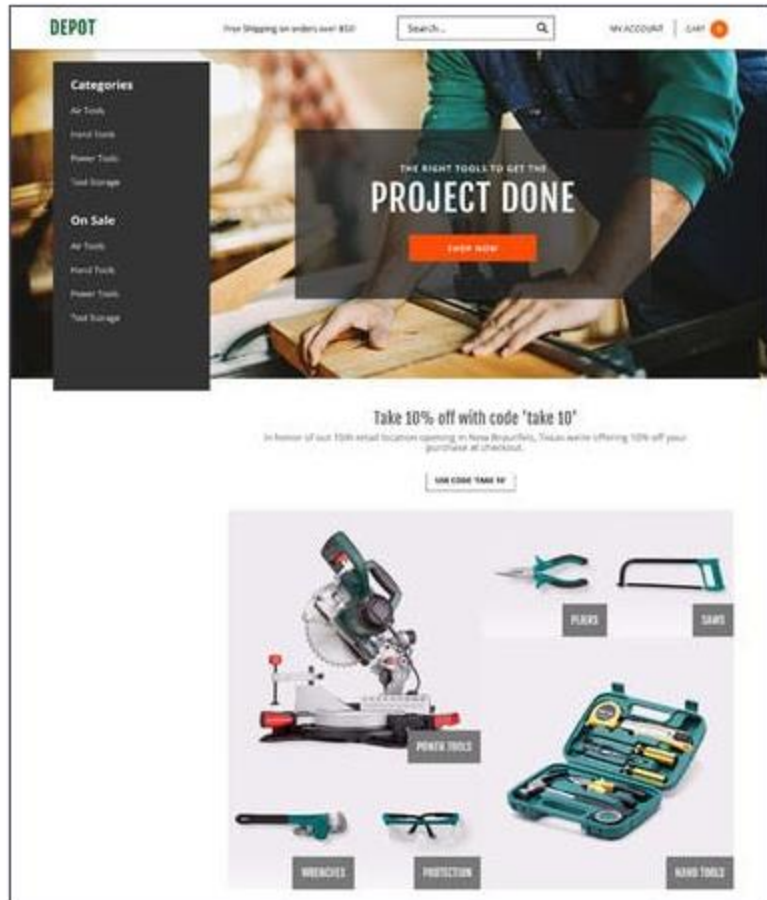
DEPOT

Free Shipping on orders over $50

Search...

MY ACCOUNT | CART 0

Categories

Air Tools

Hand Tools

Power Tools

Tool Storage

On Sale

Air Tools

Hand Tools

Power Tools

Tool Storage

THE RIGHT TOOLS TO GET THE

PROJECT DONE

SHOP NOW

Take 10% off with code 'take 10'

In honor of our 10th retail location opening in New Braunfels, Texas we're offering 10% off your purchase at checkout.

USE CODE 'TAKE 10'

PLIERS

SAWS

POWER TOOLS

WRENCHES

PROTECTION

HAND TOOLS